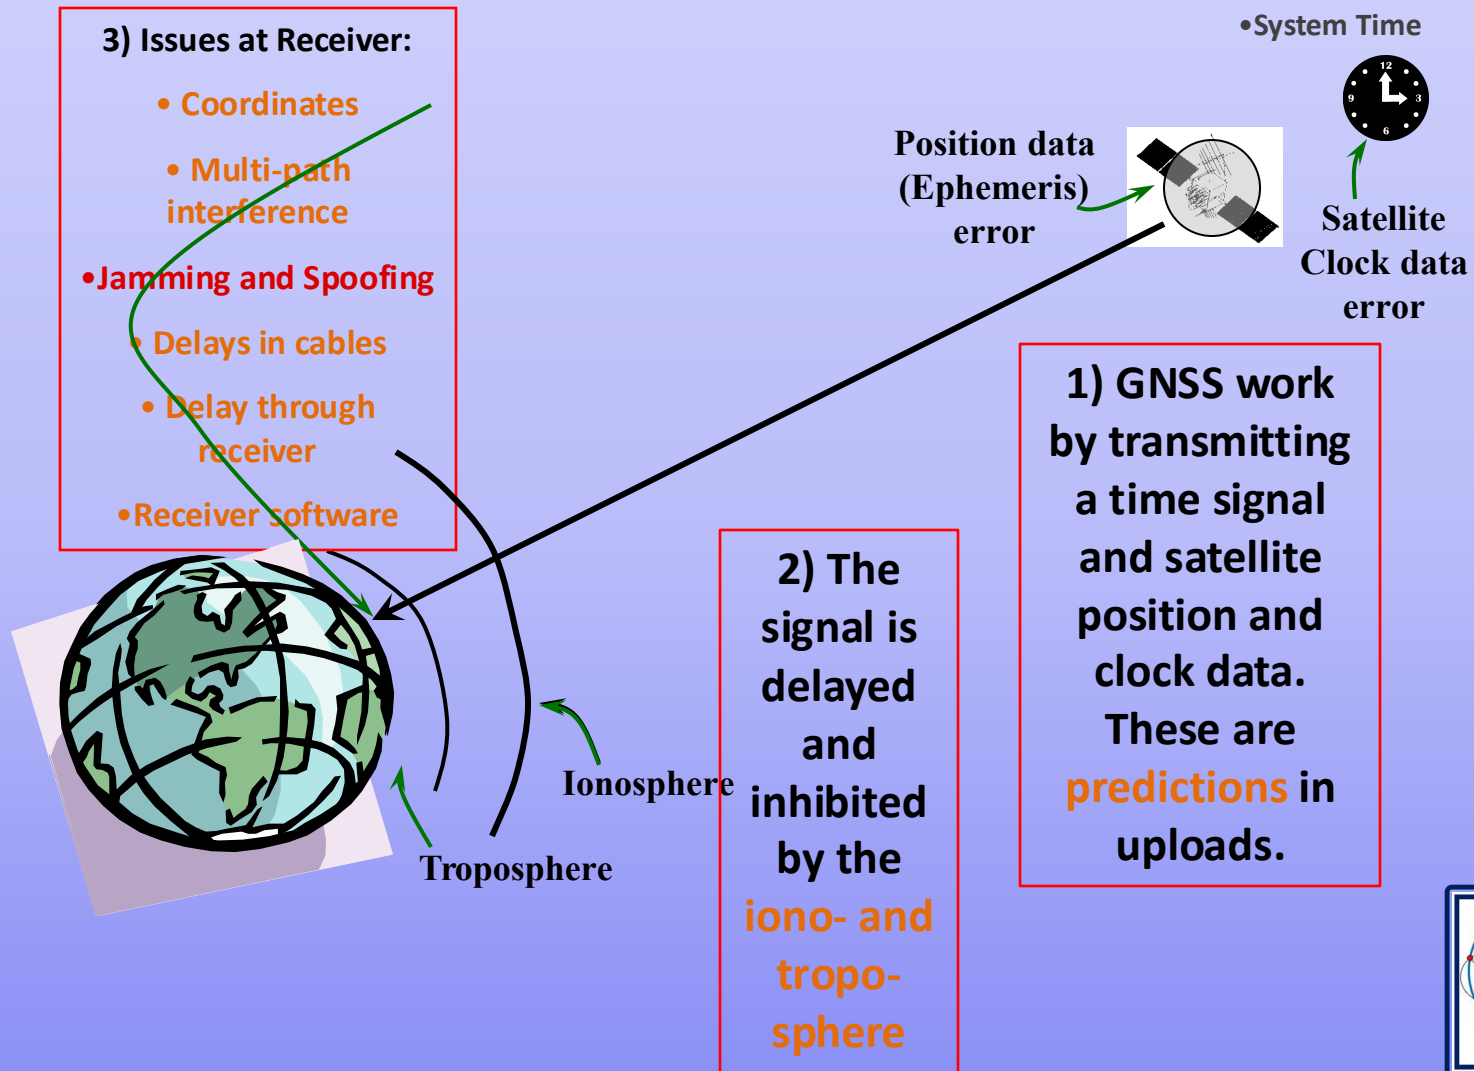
3) Issues at Receiver:

• Coordinates

• Multi-path interference

•Jamming and Spoofing

• Delays in cables

• Delay through receiver

•Receiver software

•System Time

12
9
3
6

Position data (Ephemeris) error

Satellite Clock data error

1) GNSS work by transmitting a time signal and satellite position and clock data. These are predictions in uploads.

2) The signal is delayed and inhibited by the iono- and tropo-sphere

Ionosphere

Troposphere